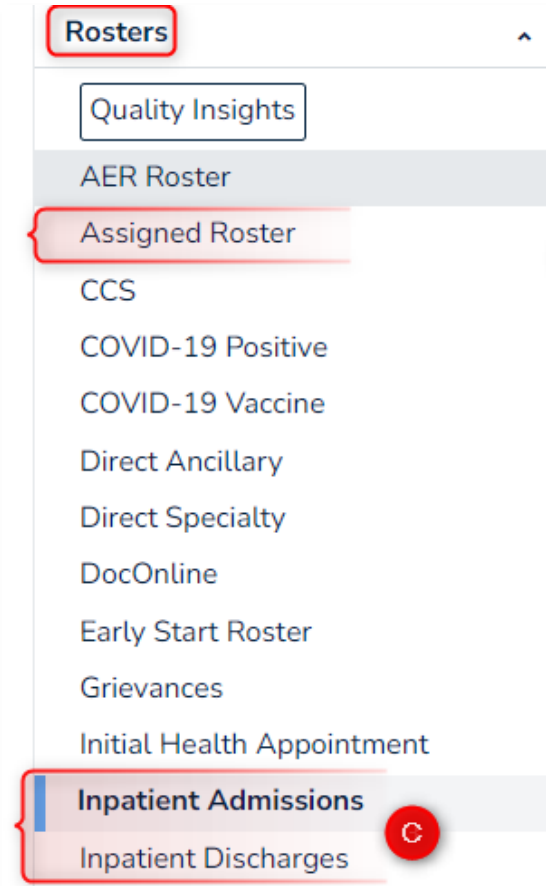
Rosters

Quality Insights

AER Roster

Assigned Roster

CCS

COVID-19 Positive

COVID-19 Vaccine

Direct Ancillary

Direct Specialty

DocOnline

Early Start Roster

Grievances

Initial Health Appointment

Inpatient Admissions

C

Inpatient Discharges